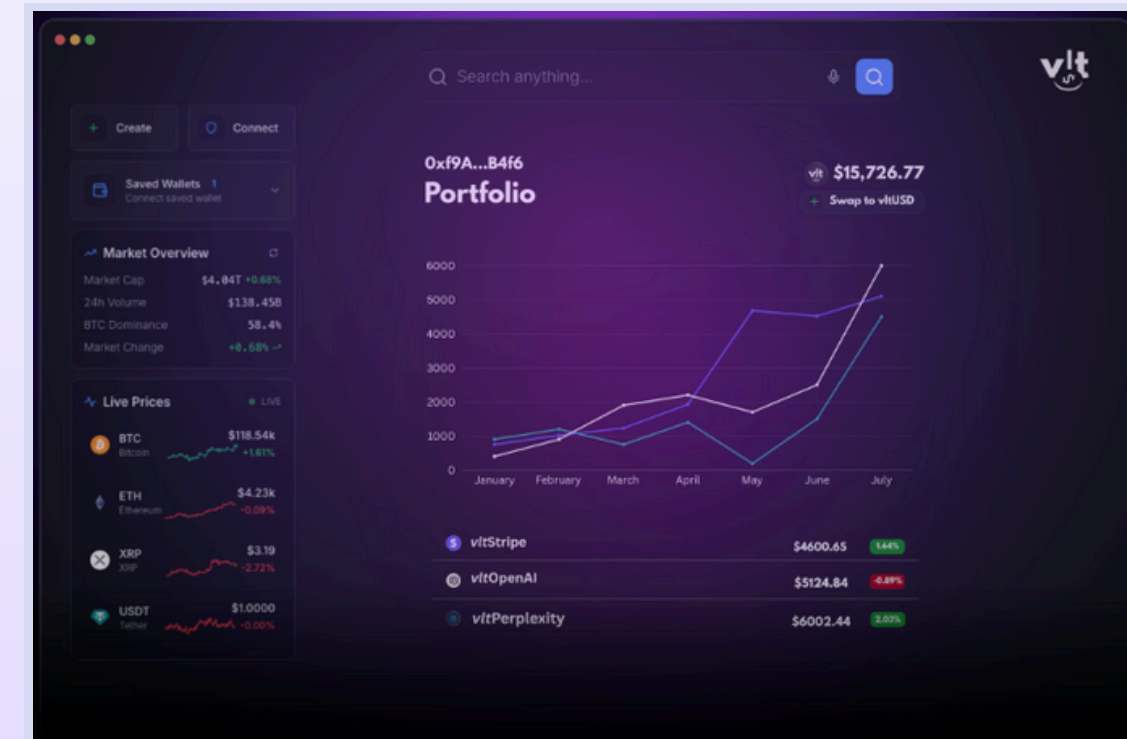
Search anything...

vlt

+ Create

Connect

Saved Wallets 1
Connect saved wallet

Market Overview

Market Cap $4.04T +0.68%
24h Volume $138.45B
BTC Dominance 58.4%
Market Change +0.68%

Live Prices • LIVE

BTC Bitcoin $118.54k +1.61%
ETH Ethereum $4.23k -0.09%
XRP XRP $3.19 -2.72%
USDT Tether $1.0000 -0.00%

0xf9A...B4f6
Portfolio

vlt $15,726.77
+ Swap to vltUSD

6000
5000
4000
3000
2000
1000
0
January February March April May June July

vltStripe $4600.65 1.64%
vltOpenAI $5124.84 -0.89%
vltPerplexity $6002.44 2.02%